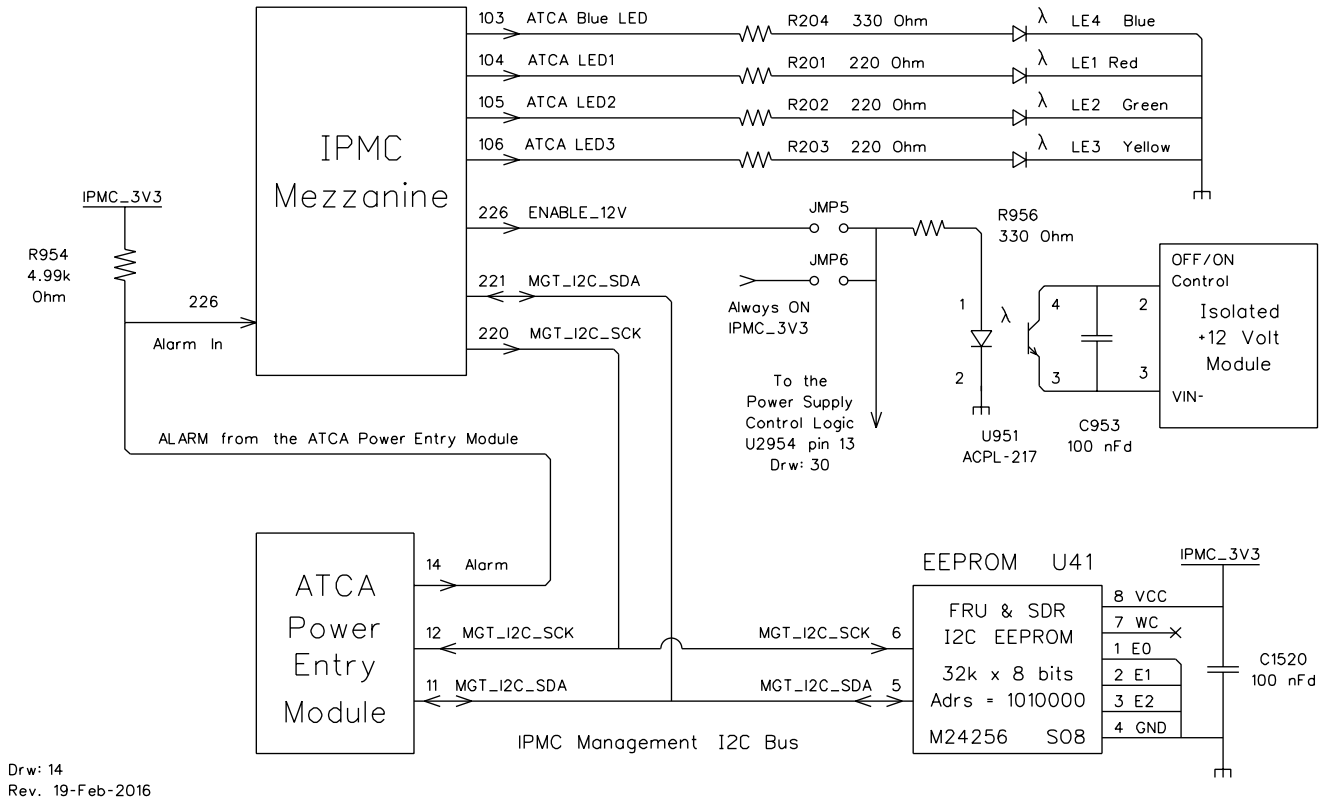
IPMC Mezzanine

103 ATCA Blue LED
R204 330 Ohm
LE4 Blue

104 ATCA LED1
R201 220 Ohm
LE1 Red

105 ATCA LED2
R202 220 Ohm
LE2 Green

106 ATCA LED3
R203 220 Ohm
LE3 Yellow

IPMC_3V3
R954
4.99k
Ohm

226
Alarm In

226 ENABLE_12V
JMP5
R956
330 Ohm

221 MGT_I2C_SDA
JMP6
Always ON
IPMC_3V3

220 MGT_I2C_SCK

To the
Power Supply
Control Logic
U2954 pin 13
Drw: 30

1
2
λ
4
3
U951
ACPL-217

C953
100 nFd

OFF/ON
Control
2
Isolated
+12 Volt
Module
3
VIN-

ALARM from the ATCA Power Entry Module

ATCA
Power
Entry
Module

14 Alarm
12 MGT_I2C_SCK
11 MGT_I2C_SDA

MGT_I2C_SCK 6
MGT_I2C_SDA 5

IPMC Management I2C Bus

EEPROM U41
FRU & SDR
I2C EEPROM
32k x 8 bits
Adrs = 1010000
M24256 SO8

8 VCC
7 WC
1 E0
2 E1
3 E2
4 GND

IPMC_3V3
C1520
100 nFd

Drw: 14
Rev. 19-Feb-2016